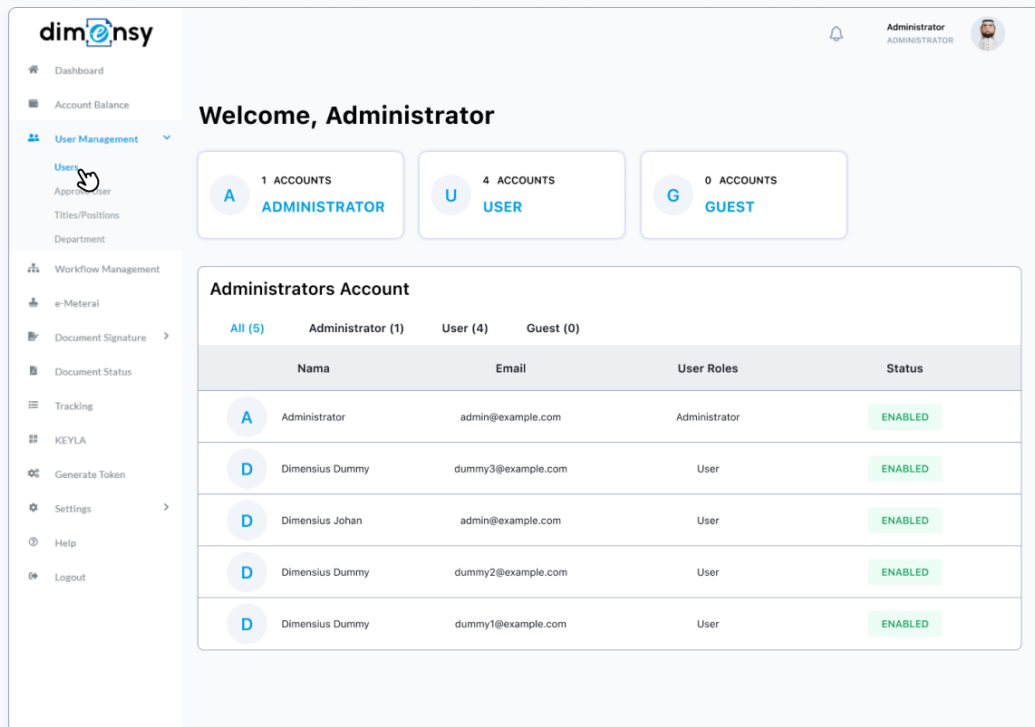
dimensy

Dashboard
Account Balance
User Management
Users
Appro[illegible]ser
Titles/Positions
Department
Workflow Management
e-Meteral
Document Signature
Document Status
Tracking
KEYLA
Generate Token
Settings
Help
Logout

Administrator
ADMINISTRATOR

Welcome, Administrator

A 1 ACCOUNTS ADMINISTRATOR
U 4 ACCOUNTS USER
G 0 ACCOUNTS GUEST

Administrators Account

All (5) Administrator (1) User (4) Guest (0)

| | Nama | Email | User Roles | Status |
|---|---|---|---|---|
| A | Administrator | admin@example.com | Administrator | ENABLED |
| D | Dimensius Dummy | dummy3@example.com | User | ENABLED |
| D | Dimensius Johan | admin@example.com | User | ENABLED |
| D | Dimensius Dummy | dummy2@example.com | User | ENABLED |
| D | Dimensius Dummy | dummy1@example.com | User | ENABLED |